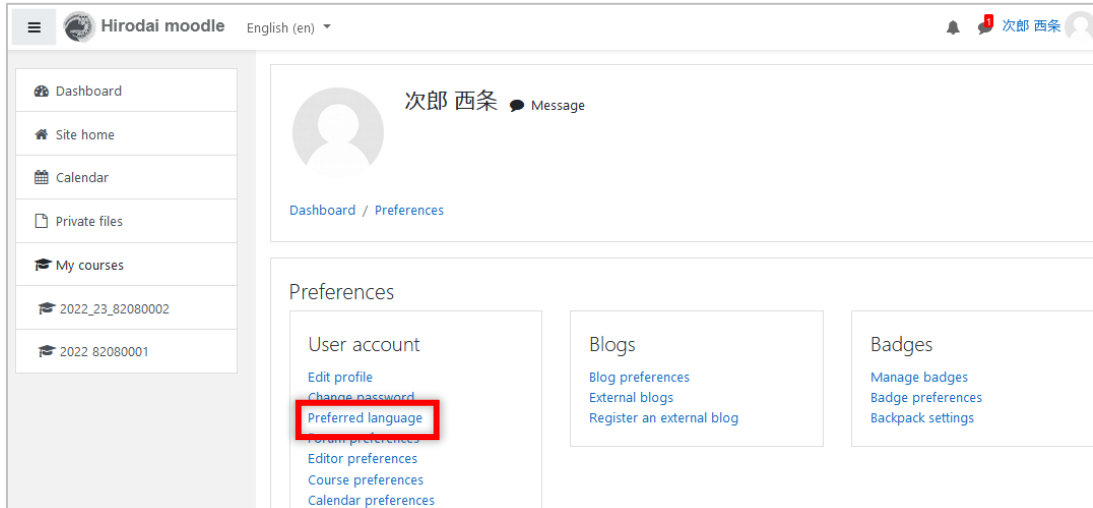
Hirodai moodle English (en)

1 次郎 西条

Dashboard

Site home

Calendar

Private files

My courses

2022_23_82080002

2022 82080001

次郎 西条 Message

Dashboard / Preferences

Preferences

User account

Edit profile
Change password
Preferred language
Forum preferences
Editor preferences
Course preferences
Calendar preferences

Blogs

Blog preferences
External blogs
Register an external blog

Badges

Manage badges
Badge preferences
Backpack settings